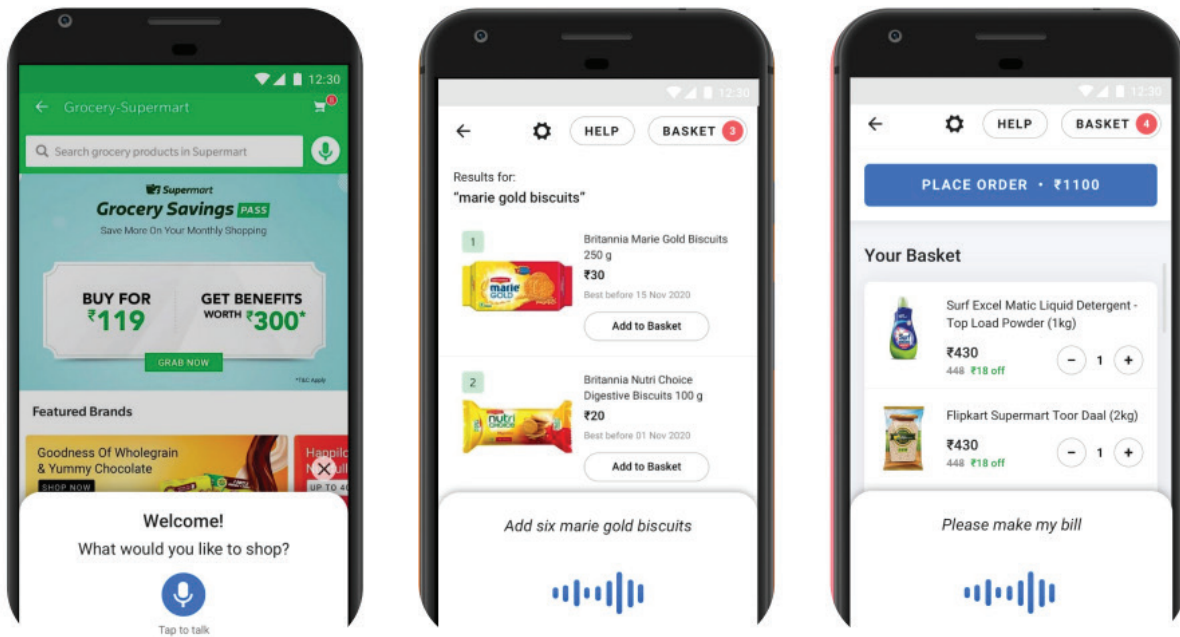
12:30

← Grocery-Supermart

Search grocery products in Supermart

Supermart
Grocery Savings PASS
Save More On Your Monthly Shopping

BUY FOR ₹119

GET BENEFITS WORTH ₹300*

GRAB NOW

*T&C Apply

Featured Brands

Goodness Of Wholegrain & Yummy Chocolate

SHOP NOW

Happilo

UP TO 4

Welcome!

What would you like to shop?

Tap to talk

12:30

HELP

BASKET 3

Results for:
"marie gold biscuits"

1

Britannia Marie Gold Biscuits 250 g

₹30

Best before 15 Nov 2020

Add to Basket

2

Britannia Nutri Choice Digestive Biscuits 100 g

₹20

Best before 01 Nov 2020

Add to Basket

Add six marie gold biscuits

12:30

HELP

BASKET 4

PLACE ORDER • ₹1100

Your Basket

Surf Excel Matic Liquid Detergent - Top Load Powder (1kg)

₹430

448 ₹18 off

1

Flipkart Supermart Toor Daal (2kg)

₹430

448 ₹18 off

1

Please make my bill